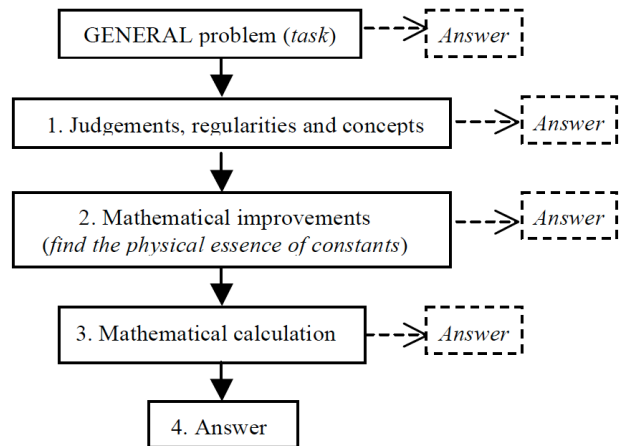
GENERAL problem (*task*)

*Answer*

1. Judgements, regularities and concepts

*Answer*

2. Mathematical improvements (*find the physical essence of constants*)

*Answer*

3. Mathematical calculation

*Answer*

4. Answer